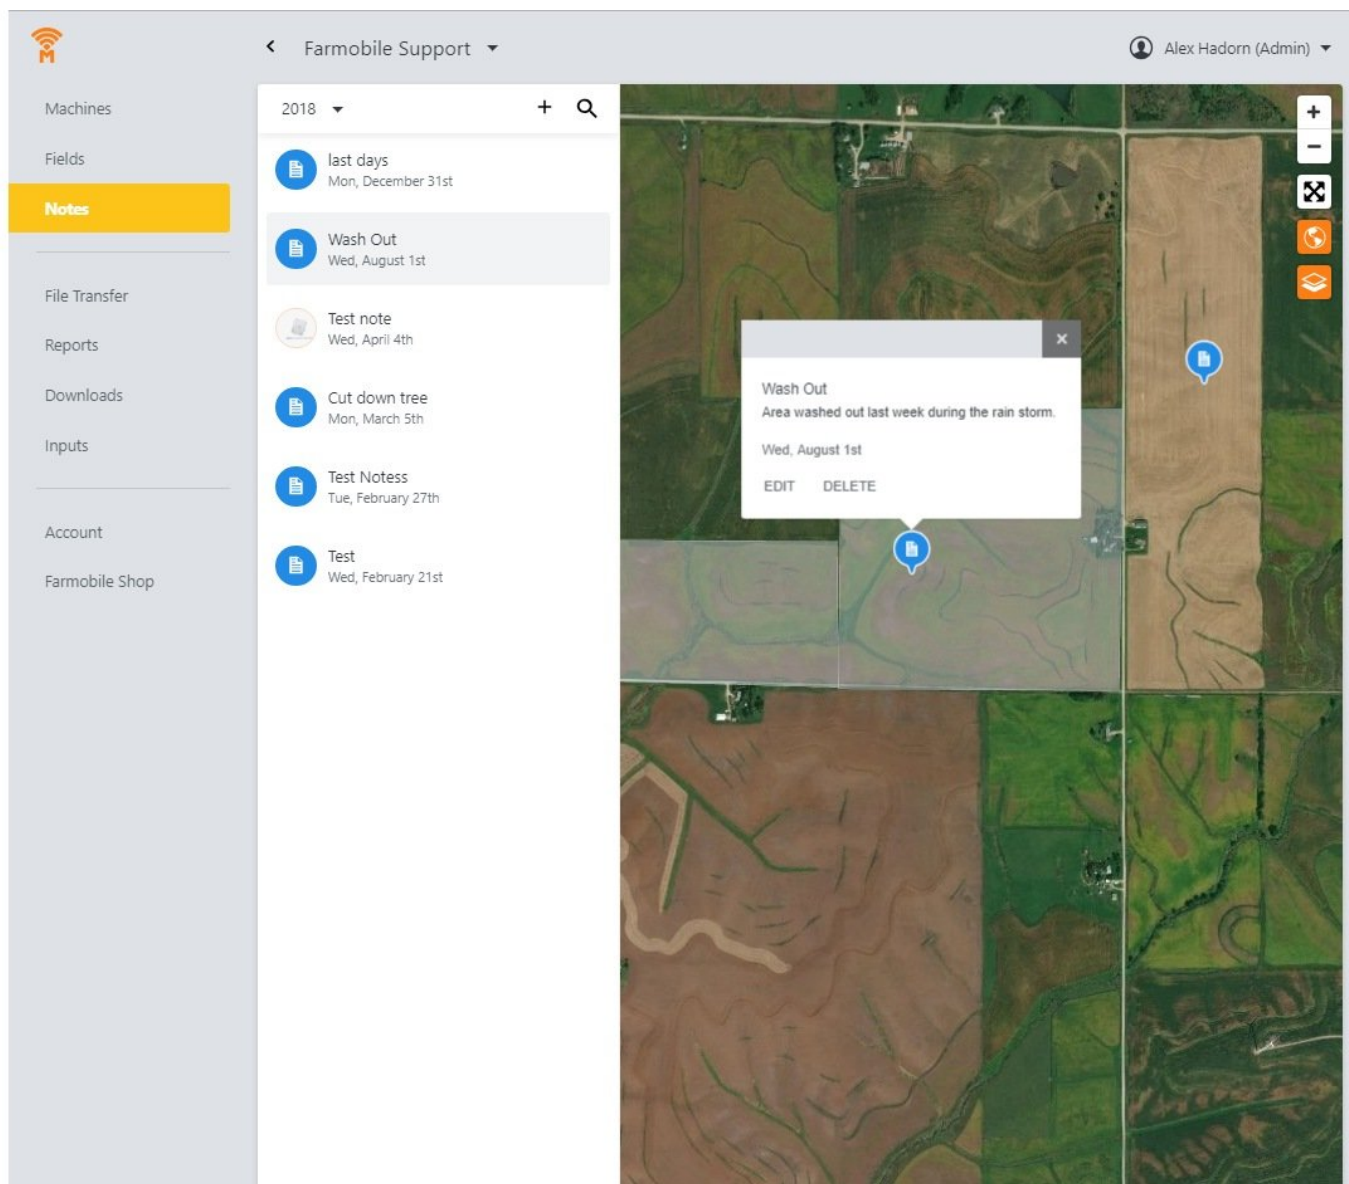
Farmobile Support

Alex Hadorn (Admin)

Machines

Fields

Notes

File Transfer

Reports

Downloads

Inputs

Account

Farmobile Shop

2018

last days
Mon, December 31st

Wash Out
Wed, August 1st

Test note
Wed, April 4th

Cut down tree
Mon, March 5th

Test Notess
Tue, February 27th

Test
Wed, February 21st

Wash Out
Area washed out last week during the rain storm.

Wed, August 1st

EDIT DELETE